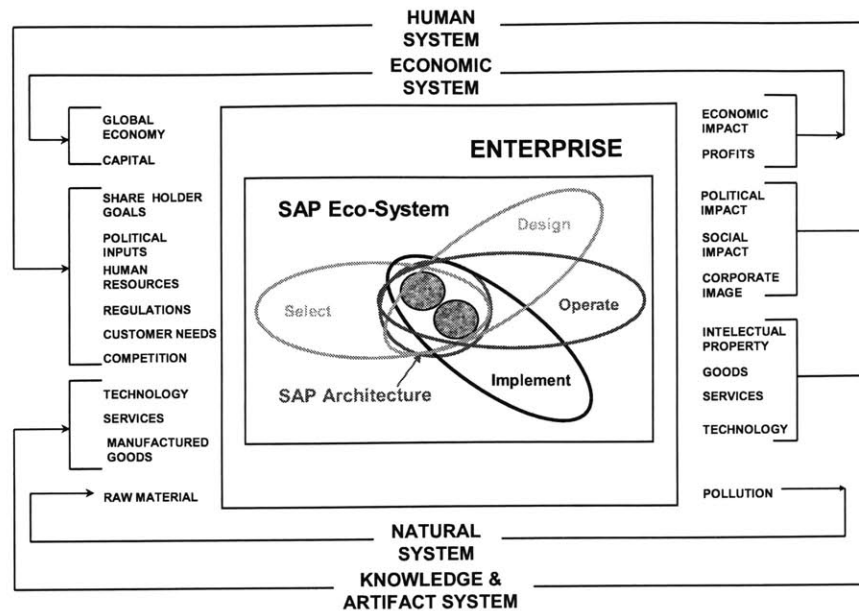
HUMAN SYSTEM

ECONOMIC SYSTEM

GLOBAL ECONOMY

CAPITAL

SHARE HOLDER GOALS

POLITICAL INPUTS

HUMAN RESOURCES

REGULATIONS

CUSTOMER NEEDS

COMPETITION

TECHNOLOGY

SERVICES

MANUFACTURED GOODS

RAW MATERIAL

ENTERPRISE

SAP Eco-System

Design

Select

Operate

Implement

SAP Architecture

ECONOMIC IMPACT

PROFITS

POLITICAL IMPACT

SOCIAL IMPACT

CORPORATE IMAGE

INTELECTUAL PROPERTY

GOODS

SERVICES

TECHNOLOGY

POLLUTION

NATURAL SYSTEM

KNOWLEDGE & ARTIFACT SYSTEM